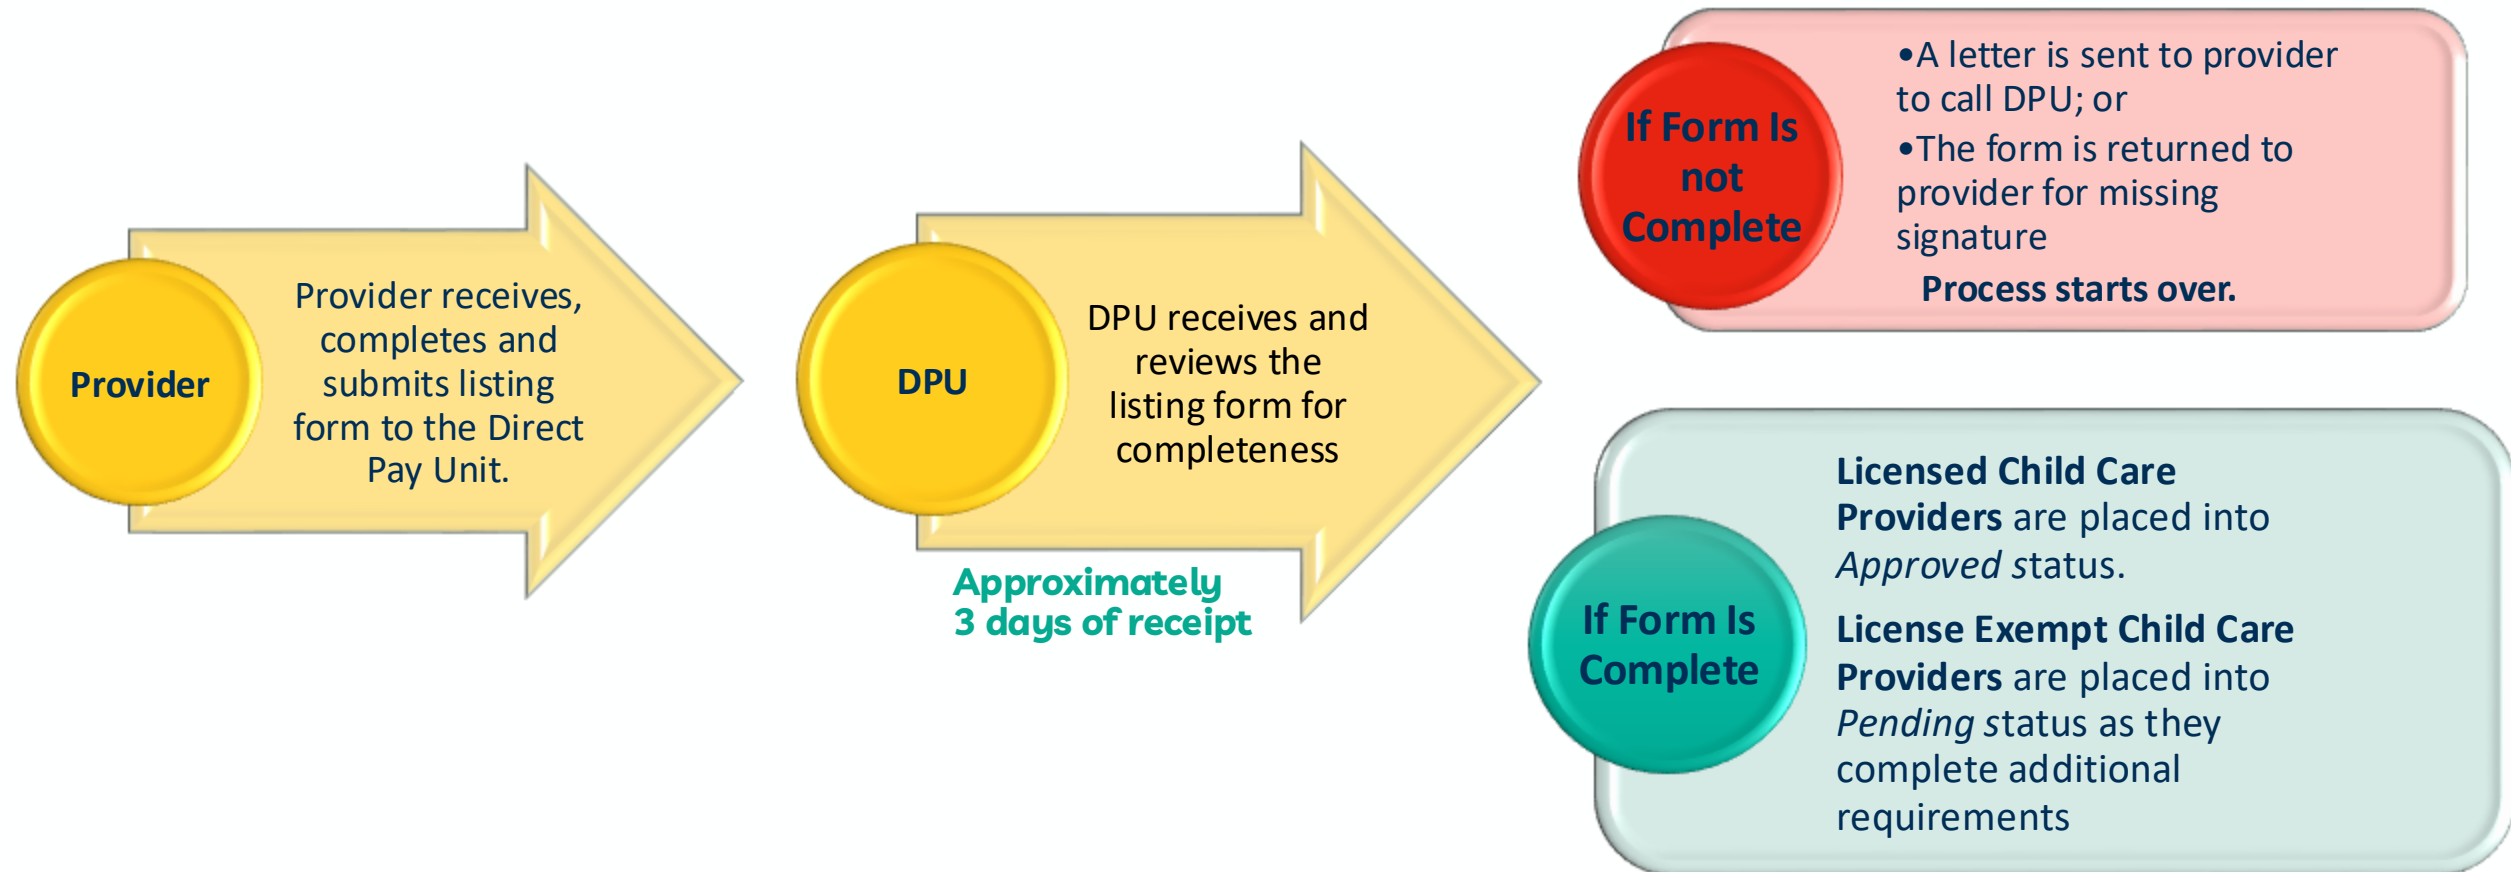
Provider

Provider receives, completes and submits listing form to the Direct Pay Unit.

DPU

DPU receives and reviews the listing form for completeness

Approximately 3 days of receipt

If Form Is not Complete

•A letter is sent to provider to call DPU; or

•The form is returned to provider for missing signature

Process starts over.

If Form Is Complete

**Licensed Child Care Providers** are placed into *Approved* status.

**License Exempt Child Care Providers** are placed into *Pending* status as they complete additional requirements